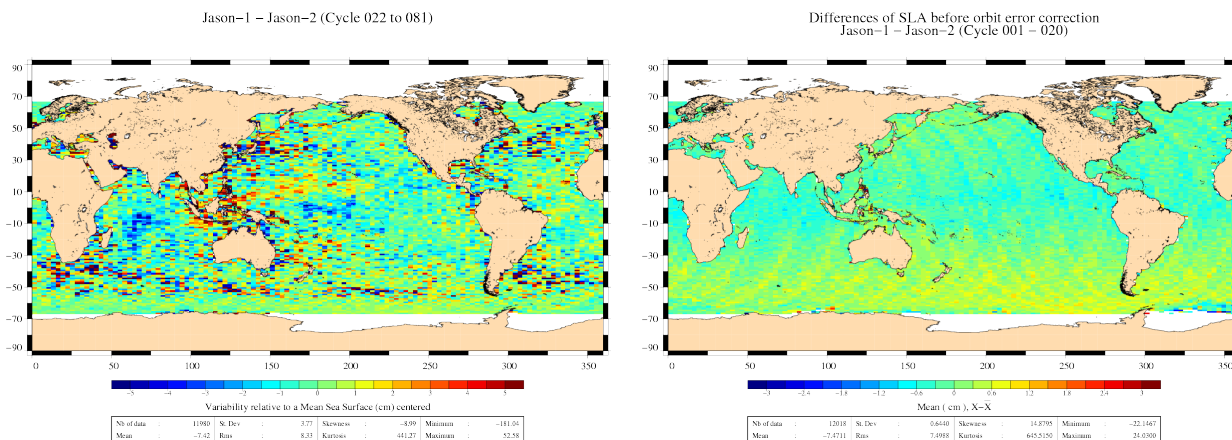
Jason−1 − Jason−2 (Cycle 022 to 081)

90
70
50
30
10
−10
−30
−50
−70
−90

0 50 100 150 200 250 300 350

−5 −4 −3 −2 −1 0 1 2 3 4 5

Variability relative to a Mean Sea Surface (cm) centered

| Nb of data | : | 11980 | St. Dev | : | 3.77 | Skewness | : | −8.99 | Minimum | : | −181.04 |
|---|---|---|---|---|---|---|---|---|---|---|---|
| Mean | : | −7.42 | Rms | : | 8.33 | Kurtosis | : | 441.27 | Maximum | : | 52.58 |

Differences of SLA before orbit error correction
Jason−1 − Jason−2 (Cycle 001 − 020)

90
70
50
30
10
−10
−30
−50
−70
−90

0 50 100 150 200 250 300 350

−3 −2.4 −1.8 −1.2 −0.6 0 0.6 1.2 1.8 2.4 3

Mean ( cm ), X−X̄

| Nb of data | : | 12018 | St. Dev | : | 0.6440 | Skewness | : | 14.8795 | Minimum | : | −22.1467 |
|---|---|---|---|---|---|---|---|---|---|---|---|
| Mean | : | −7.4711 | Rms | : | 7.4988 | Kurtosis | : | 645.5150 | Maximum | : | 24.0300 |